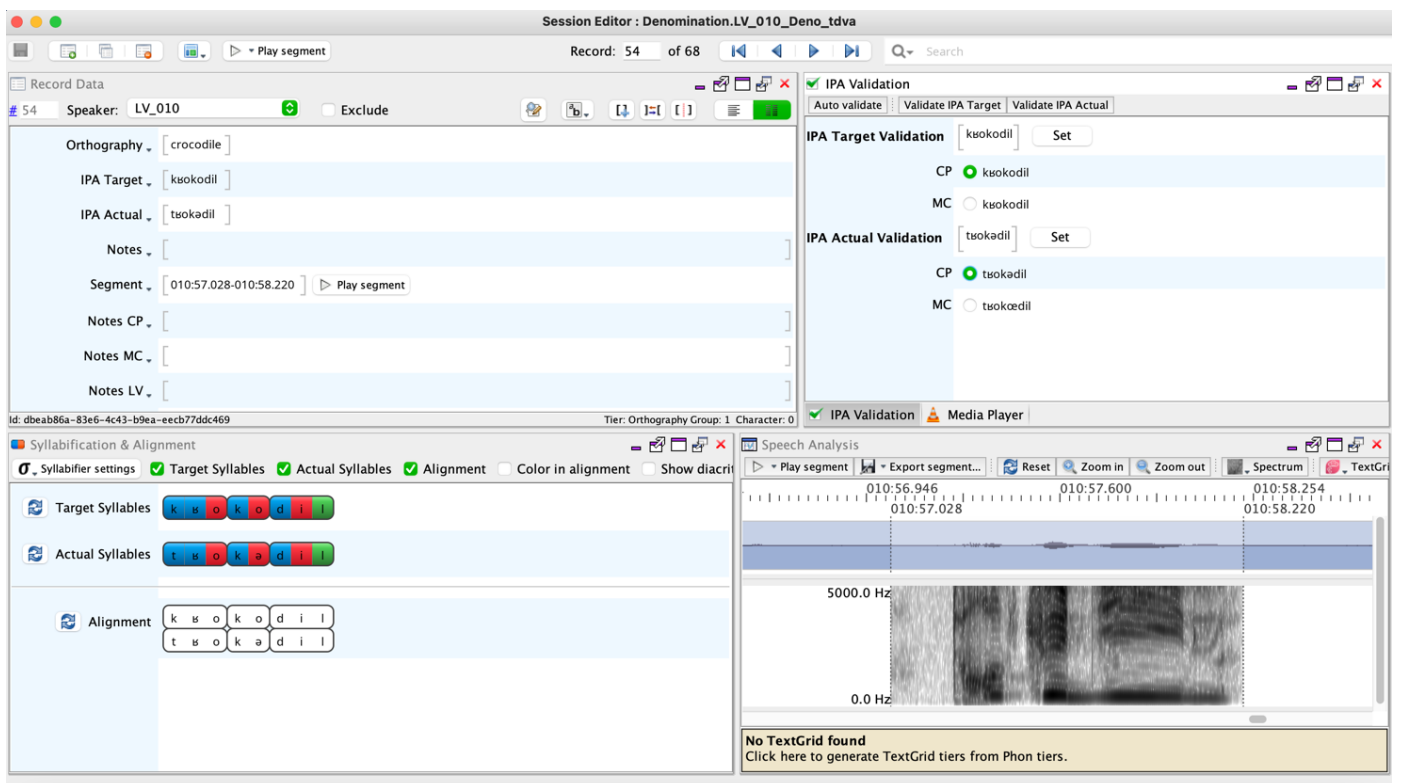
Session Editor : Denomination.LV_010_Deno_tdva

Play segment Record: 54 of 68 Search

Record Data

# 54 Speaker: LV_010 Exclude

Orthography crocodile

IPA Target kʁokodil

IPA Actual tʁokədil

Notes

Segment 010:57.028-010:58.220 Play segment

Notes CP

Notes MC

Notes LV

Id: dbeab86a-83e6-4c43-b9ea-eecb77ddc469 Tier: Orthography Group: 1 Character: 0

IPA Validation

Auto validate Validate IPA Target Validate IPA Actual

IPA Target Validation kʁokodil Set

CP kʁokodil

MC kʁokodil

IPA Actual Validation tʁokədil Set

CP tʁokədil

MC tʁokœdil

IPA Validation Media Player

Syllabification & Alignment

σ Syllabifier settings Target Syllables Actual Syllables Alignment Color in alignment Show diacrit

Target Syllables k ʁ o k o d i l

Actual Syllables t ʁ o k ə d i l

Alignment k ʁ o k o d i l
t ʁ o k ə d i l

Speech Analysis

Play segment Export segment... Reset Zoom in Zoom out Spectrum TextGri

010:56.946 010:57.600 010:58.254
010:57.028 010:58.220

5000.0 Hz

0.0 Hz

No TextGrid found
Click here to generate TextGrid tiers from Phon tiers.